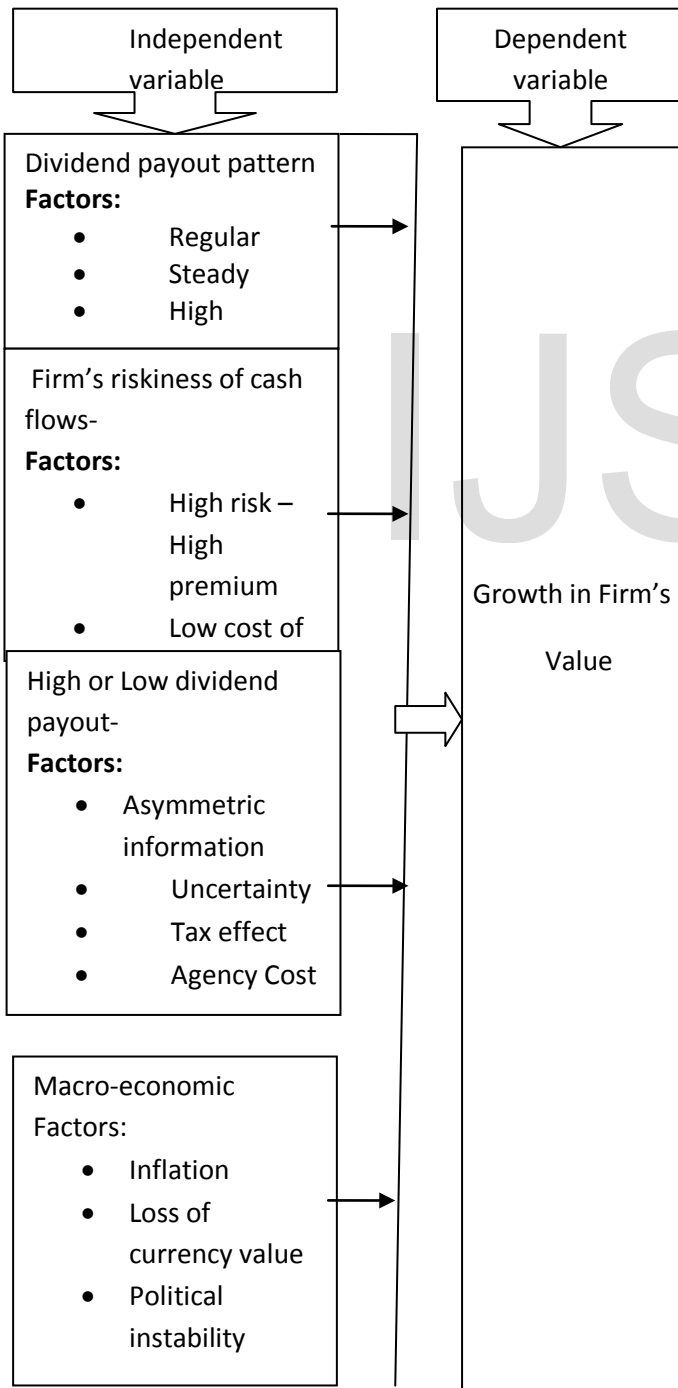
Independent variable

Dependent variable

Dividend payout pattern
**Factors:**
- Regular
- Steady
- High

Firm's riskiness of cash flows-
**Factors:**
- High risk – High premium
- Low cost of

High or Low dividend payout-
**Factors:**
- Asymmetric information
- Uncertainty
- Tax effect
- Agency Cost

Macro-economic Factors:
- Inflation
- Loss of currency value
- Political instability

Growth in Firm's

Value

IJS